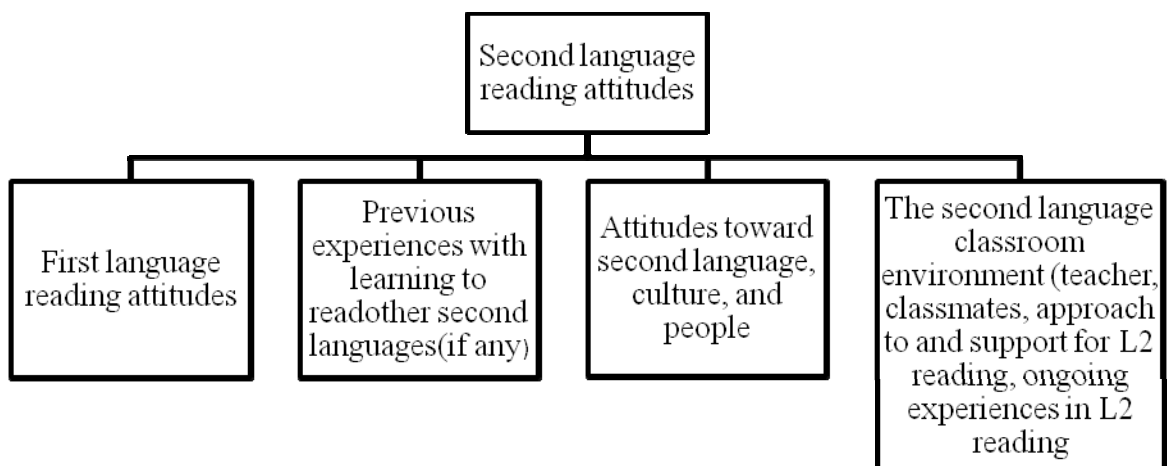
Second language reading attitudes

First language reading attitudes

Previous experiences with learning to readother second languages(if any)

Attitudes toward second language, culture, and people

The second language classroom environment (teacher, classmates, approach to and support for L2 reading, ongoing experiences in L2 reading